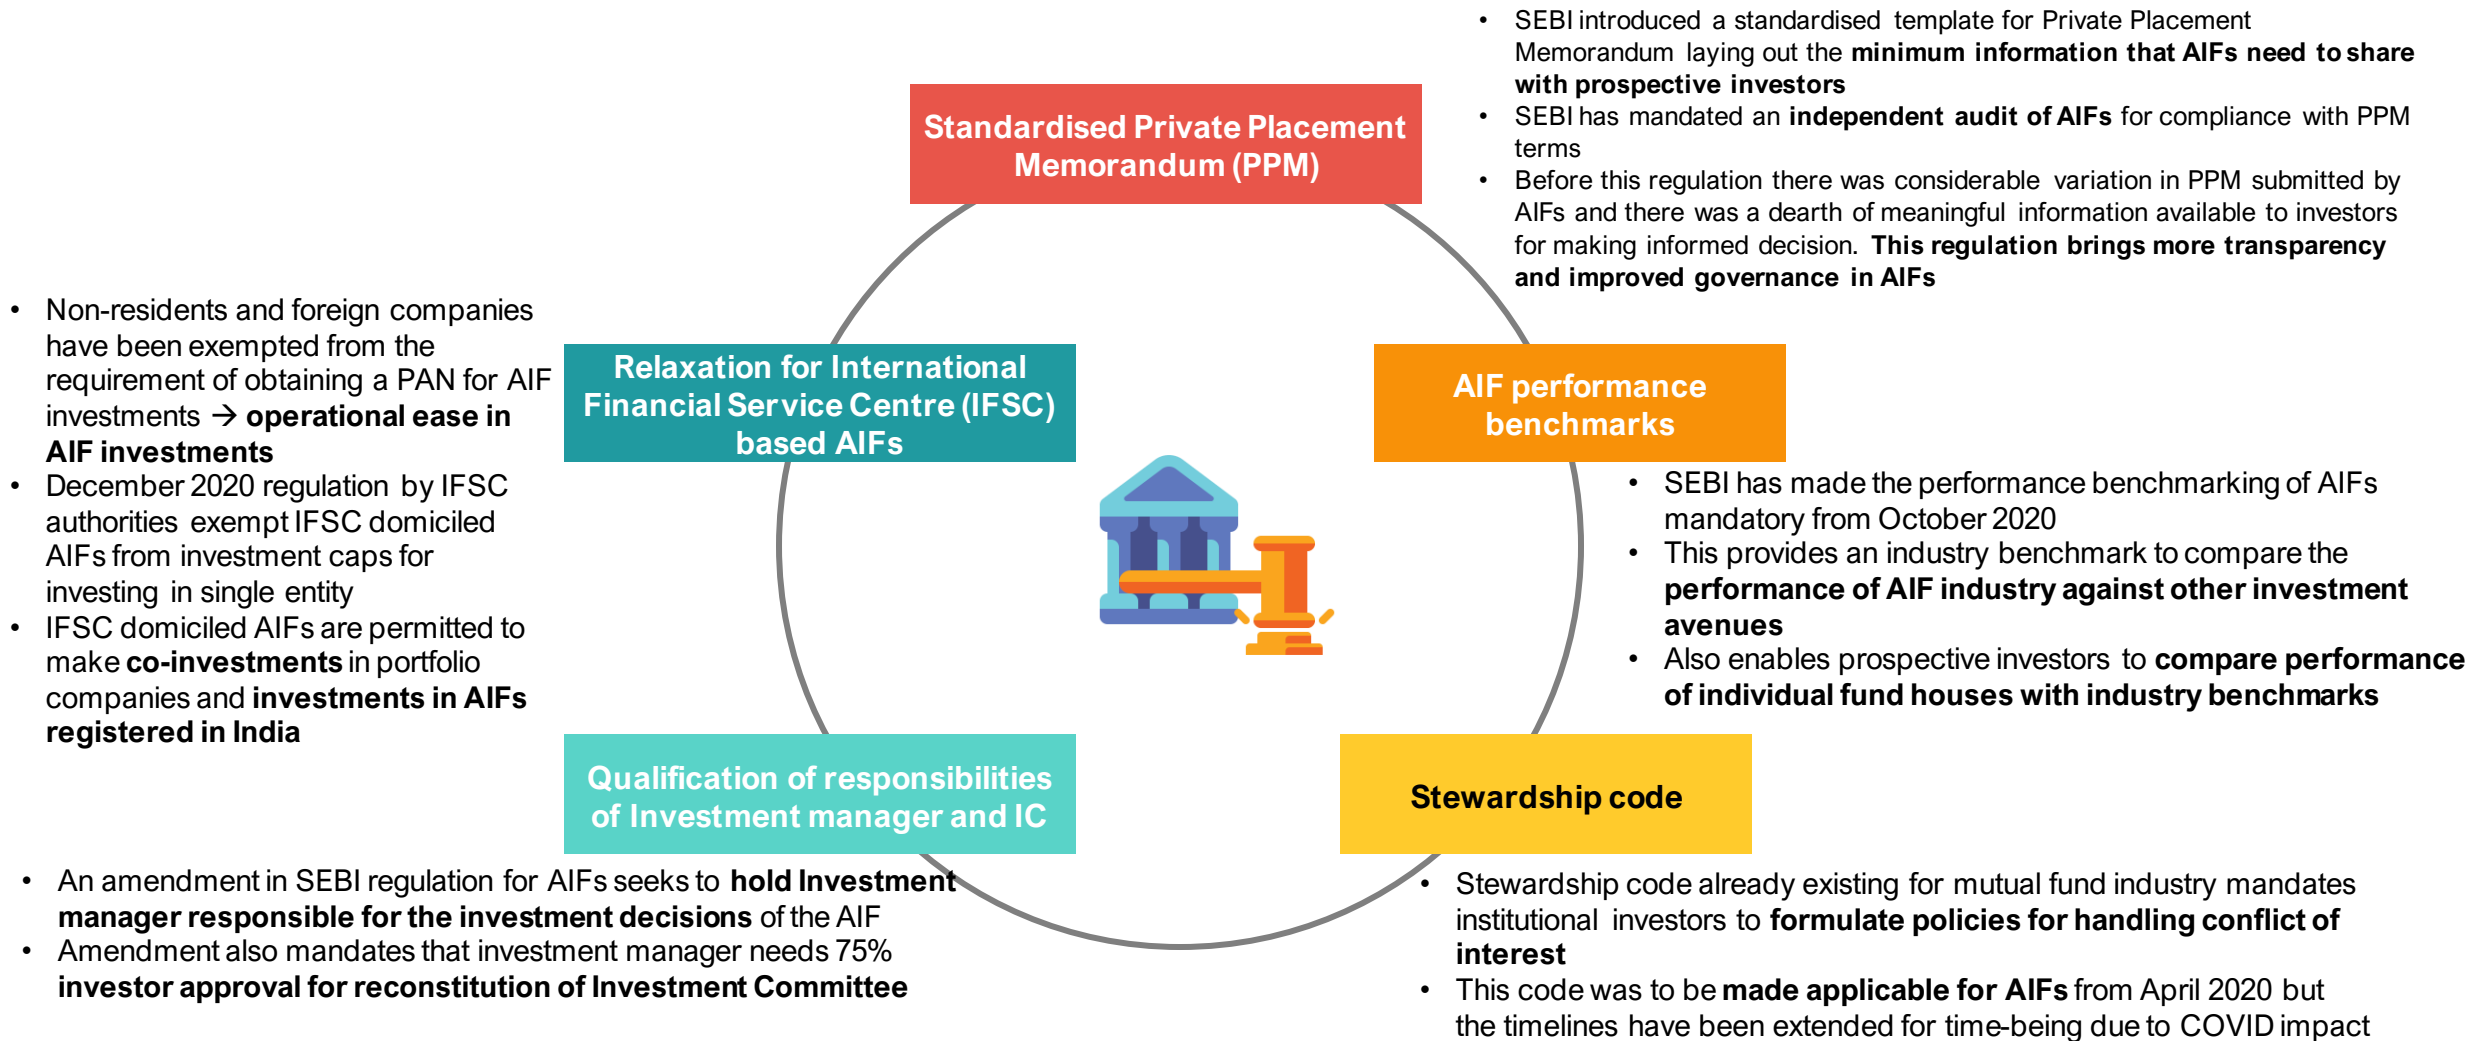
Standardised Private Placement Memorandum (PPM)

- SEBI introduced a standardised template for Private Placement Memorandum laying out the **minimum information that AIFs need to share with prospective investors**
- SEBI has mandated an **independent audit of AIFs** for compliance with PPM terms
- Before this regulation there was considerable variation in PPM submitted by AIFs and there was a dearth of meaningful information available to investors for making informed decision. **This regulation brings more transparency and improved governance in AIFs**

Relaxation for International Financial Service Centre (IFSC) based AIFs

- Non-residents and foreign companies have been exempted from the requirement of obtaining a PAN for AIF investments → **operational ease in AIF investments**
- December 2020 regulation by IFSC authorities exempt IFSC domiciled AIFs from investment caps for investing in single entity
- IFSC domiciled AIFs are permitted to make **co-investments** in portfolio companies and **investments in AIFs registered in India**

AIF performance benchmarks

- SEBI has made the performance benchmarking of AIFs mandatory from October 2020
- This provides an industry benchmark to compare the **performance of AIF industry against other investment avenues**
- Also enables prospective investors to **compare performance of individual fund houses with industry benchmarks**

Qualification of responsibilities of Investment manager and IC

- An amendment in SEBI regulation for AIFs seeks to **hold Investment manager responsible for the investment decisions** of the AIF
- Amendment also mandates that investment manager needs 75% **investor approval for reconstitution of Investment Committee**

Stewardship code

- Stewardship code already existing for mutual fund industry mandates institutional investors to **formulate policies for handling conflict of interest**
- This code was to be **made applicable for AIFs** from April 2020 but the timelines have been extended for time-being due to COVID impact